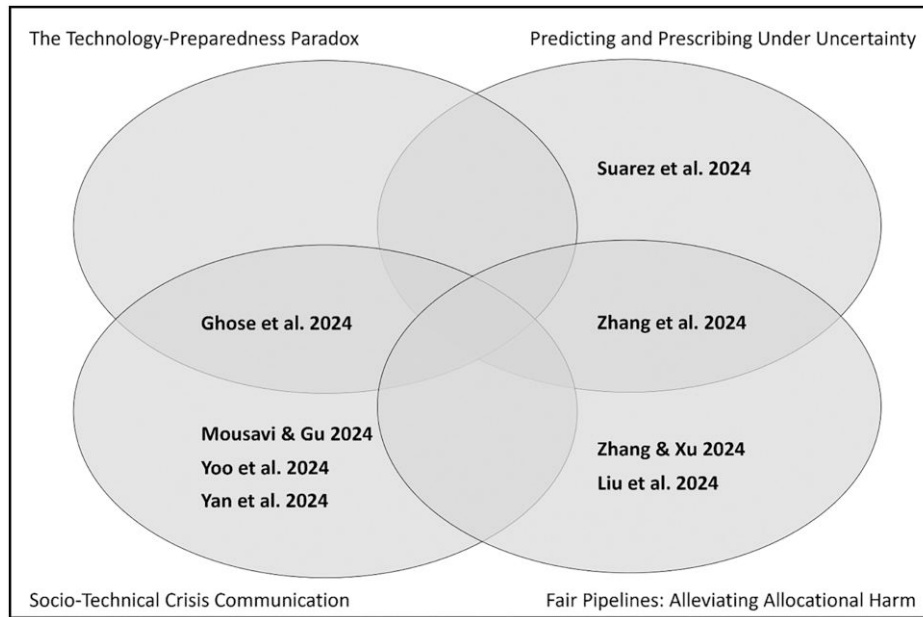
The Technology-Preparedness Paradox

Predicting and Prescribing Under Uncertainty

Suarez et al. 2024

Ghose et al. 2024

Zhang et al. 2024

Mousavi & Gu 2024
Yoo et al. 2024
Yan et al. 2024

Zhang & Xu 2024
Liu et al. 2024

Socio-Technical Crisis Communication

Fair Pipelines: Alleviating Allocational Harm